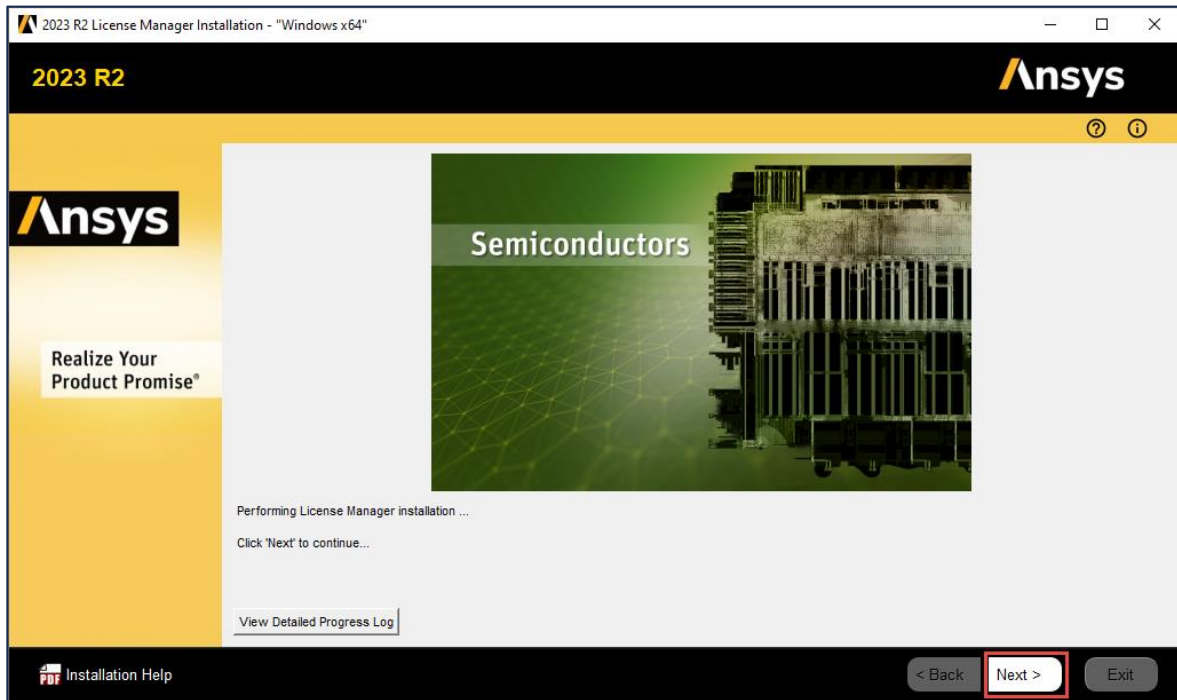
2023 R2 License Manager Installation - "Windows x64"

2023 R2

Ansys

Ansys

Realize Your Product Promise®

Semiconductors

Performing License Manager installation ...

Click 'Next' to continue...

View Detailed Progress Log

PDF Installation Help

< Back

Next >

Exit